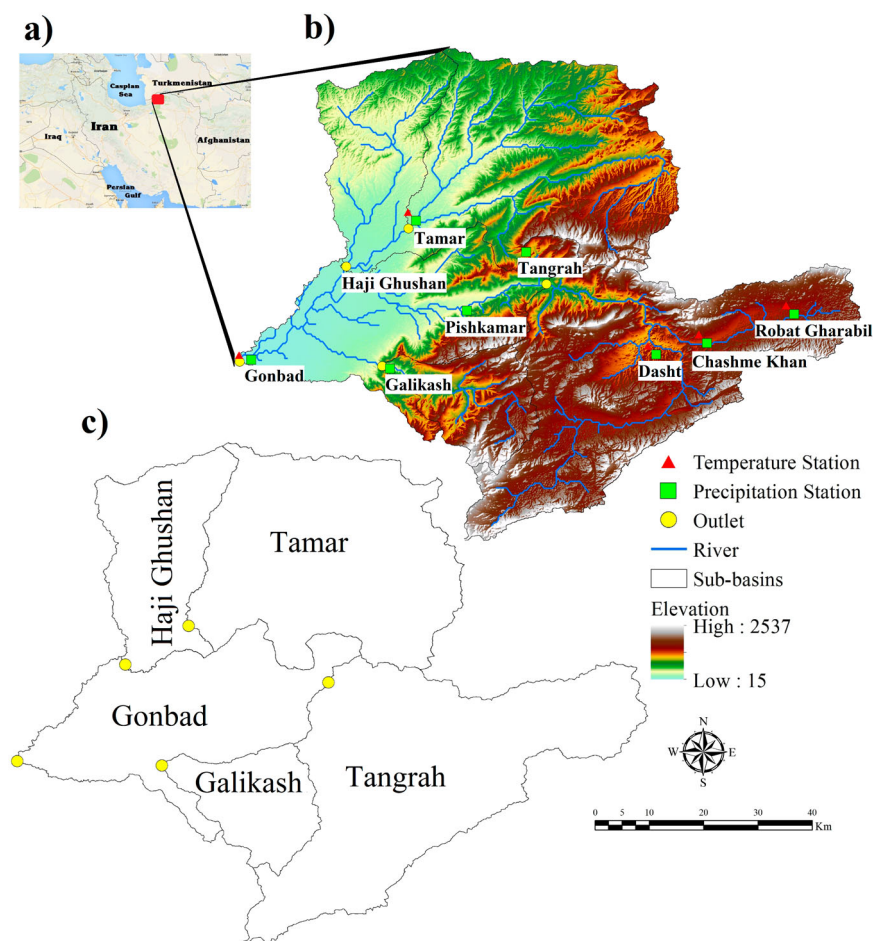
a)

Caspian Sea
Turkmenistan
Iraq
Iran
Afghanistan
Persian Gulf

b)

Tamar
Tangrah
Haji Ghushan
Pishkamar
Robat Gharabil
Chashme Khan
Dasht
Gonbad
Galikash

c)

Haji Ghushan
Tamar
Gonbad
Galikash
Tangrah

Temperature Station
Precipitation Station
Outlet
River
Sub-basins
Elevation
High : 2537
Low : 15

N
W E
S

0 5 10 20 30 40
Km